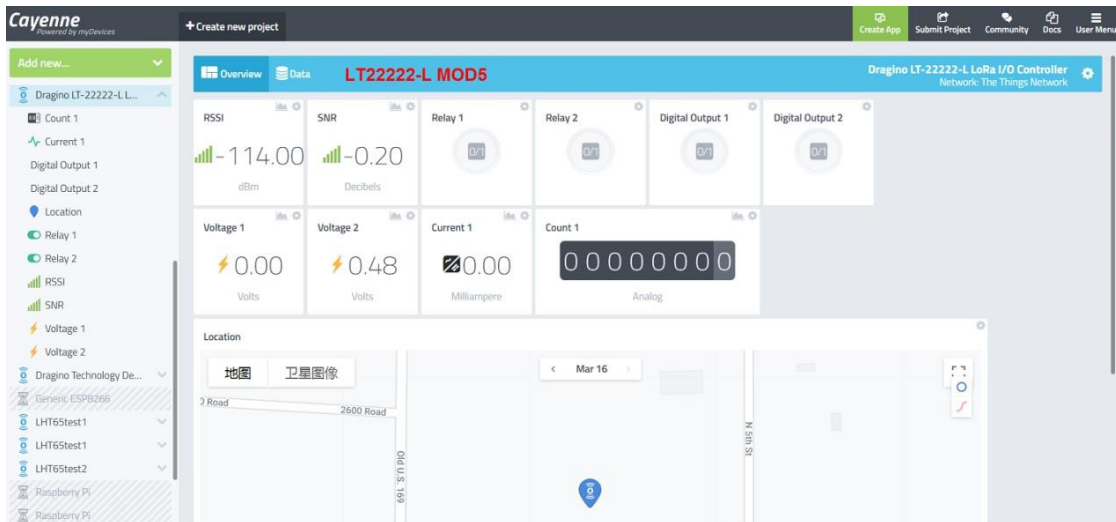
Cayenne
Powered by myDevices

+ Create new project

Create App  Submit Project  Community  Docs  User Menu

Add new...

Dragino LT-22222-L L...
Count 1
Current 1
Digital Output 1
Digital Output 2
Location
Relay 1
Relay 2
RSSI
SNR
Voltage 1
Voltage 2
Dragino Technology De...
Generic ESP8266
LHT65test1
LHT65test1
LHT65test2
Raspberry Pi
Raspberry Pi

Overview  Data  LT22222-L MOD5

Dragino LT-22222-L LoRa I/O Controller
Network: The Things Network

RSSI
-114.00
dBm

SNR
-0.20
Decibels

Relay 1
0/1

Relay 2
0/1

Digital Output 1
0/1

Digital Output 2
0/1

Voltage 1
0.00
Volts

Voltage 2
0.48
Volts

Current 1
0.00
Milliampere

Count 1
00000000
Analog

Location

地图  卫星图像

Mar 16

Road
2600 Road
Old U.S. 169
N 5th St